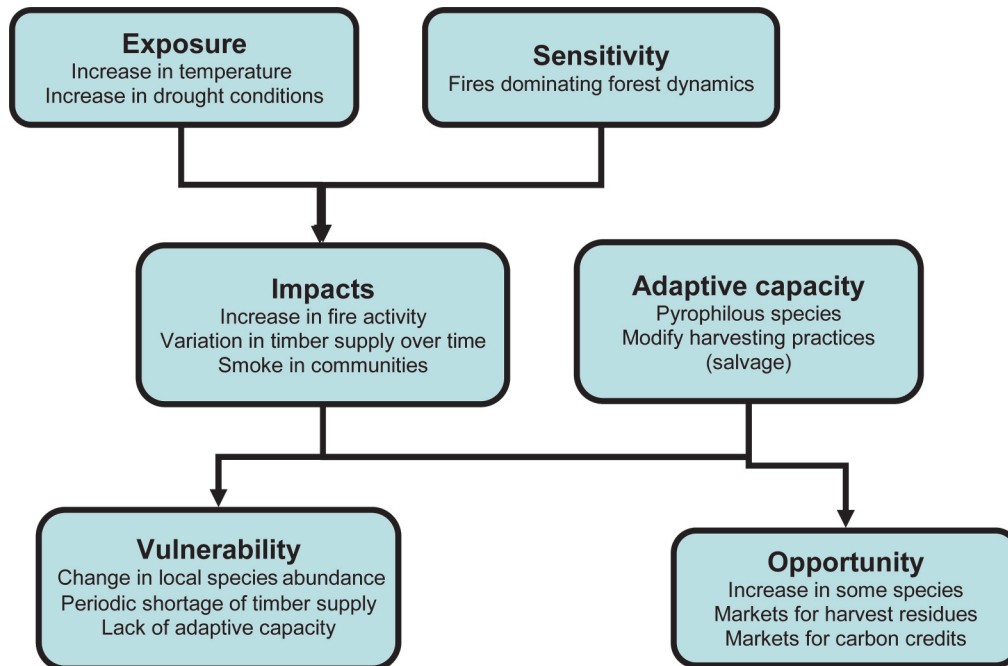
Exposure
Increase in temperature
Increase in drought conditions

Sensitivity
Fires dominating forest dynamics

Impacts
Increase in fire activity
Variation in timber supply over time
Smoke in communities

Adaptive capacity
Pyrophilous species
Modify harvesting practices (salvage)

Vulnerability
Change in local species abundance
Periodic shortage of timber supply
Lack of adaptive capacity

Opportunity
Increase in some species
Markets for harvest residues
Markets for carbon credits